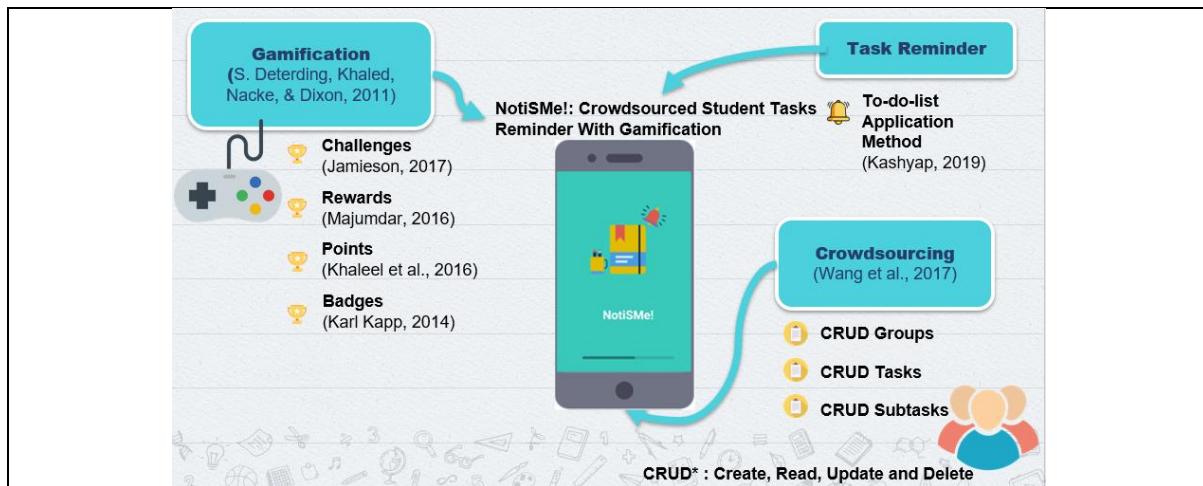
Gamification
(S. Deterding, Khaled, Nacke, & Dixon, 2011)

Task Reminder

NotiSMe!: Crowdsourced Student Tasks Reminder With Gamification

To-do-list Application Method
(Kashyap, 2019)

Challenges
(Jamieson, 2017)

Rewards
(Majumdar, 2016)

Points
(Khaleel et al., 2016)

Badges
(Karl Kapp, 2014)

NotiSMe!

Crowdsourcing
(Wang et al., 2017)

CRUD Groups

CRUD Tasks

CRUD Subtasks

CRUD* : Create, Read, Update and Delete